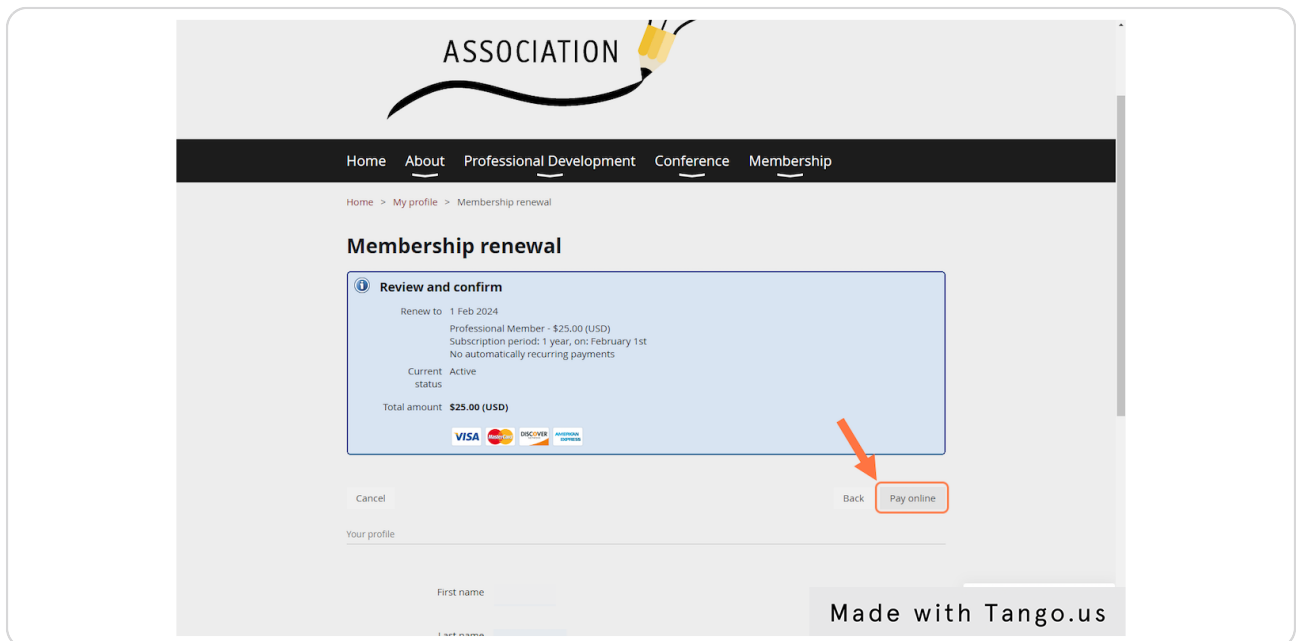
ASSOCIATION

Home About Professional Development Conference Membership

Home > My profile > Membership renewal

Membership renewal

Review and confirm

Renew to 1 Feb 2024

Professional Member - $25.00 (USD)
Subscription period: 1 year, on: February 1st
No automatically recurring payments

Current status Active

Total amount $25.00 (USD)

VISA MasterCard DISCOVER AMERICAN EXPRESS

Cancel

Back Pay online

Your profile

First name

Last name

Made with Tango.us